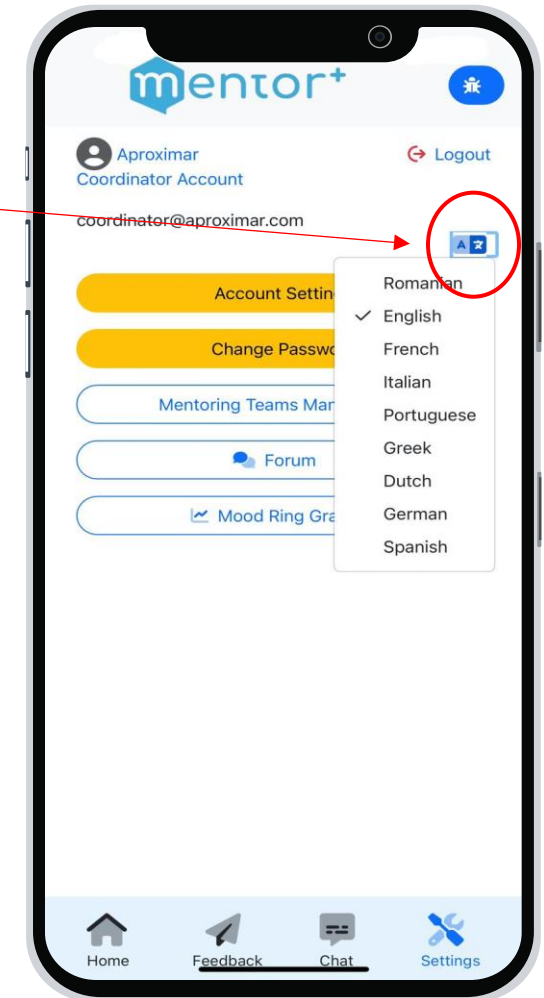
mentor+

Aproximar
Coordinator Account

Logout

coordinator@aproximar.com

Account Settin
Change Passwo
Mentoring Teams Mar
Forum
Mood Ring Gra

Romanian
✓ English
French
Italian
Portuguese
Greek
Dutch
German
Spanish

Home
Feedback
Chat
Settings